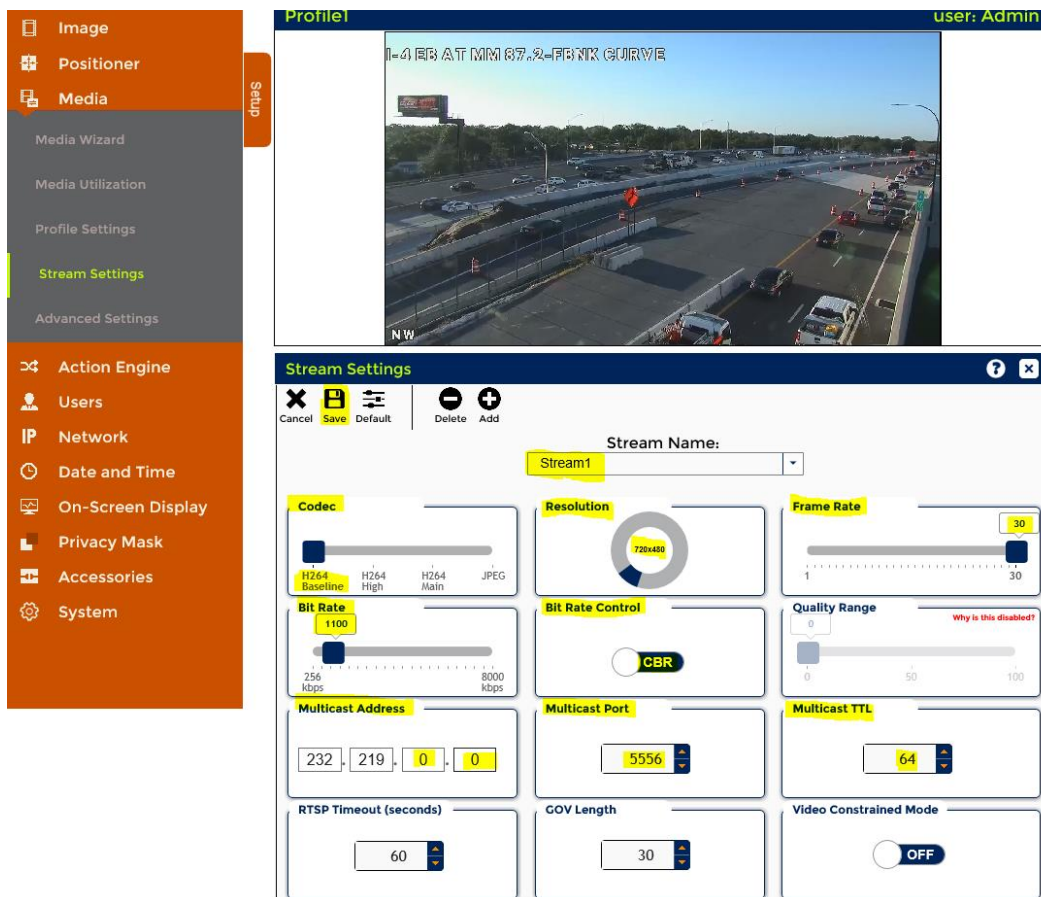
Image
Positioner
Media
Media Wizard
Media Utilization
Profile Settings
Stream Settings
Advanced Settings
Action Engine
Users
Network
Date and Time
On-Screen Display
Privacy Mask
Accessories
System

Setup

Profile1
user: Admin

I-4 EB AT MM 87.2-FBNK CURVE
NW

Stream Settings

Cancel Save Default Delete Add

Stream Name:
Stream1

Codec
H264 Baseline
H264 High
H264 Main
JPEG

Resolution
720x480

Frame Rate
30
1
30

Bit Rate
1100
256 kbps
8000 kbps

Bit Rate Control
CBR

Quality Range
Why is this disabled?
0
0
50
100

Multicast Address
232 . 219 . 0 . 0

Multicast Port
5556

Multicast TTL
64

RTSP Timeout (seconds)
60

GOV Length
30

Video Constrained Mode
OFF